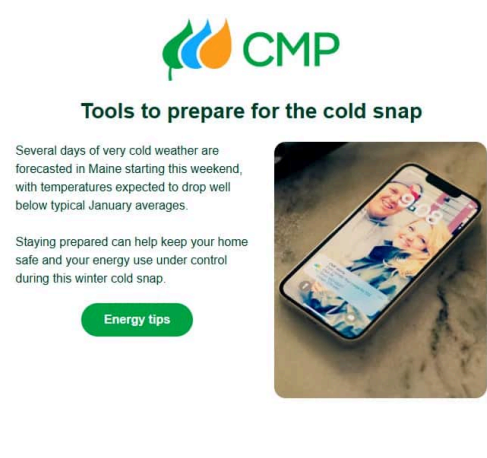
CMP

Tools to prepare for the cold snap

Several days of very cold weather are forecasted in Maine starting this weekend, with temperatures expected to drop well below typical January averages.

Staying prepared can help keep your home safe and your energy use under control during this winter cold snap.

Energy tips